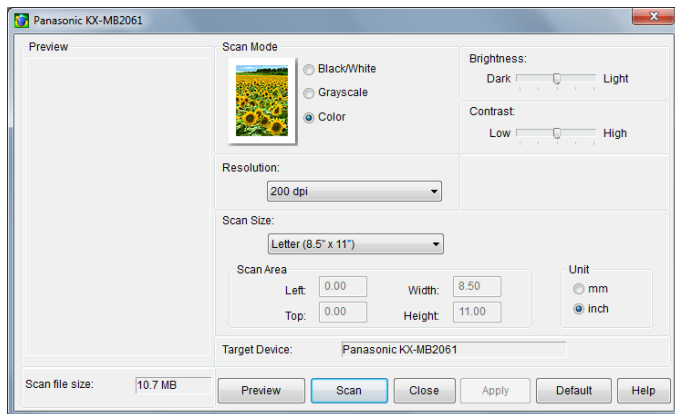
Panasonic KX-MB2061

Preview

Scan Mode
Black/White
Grayscale
Color

Brightness:
Dark Light

Contrast:
Low High

Resolution:
200 dpi

Scan Size:
Letter (8.5" x 11")

Scan Area
Left: 0.00
Width: 8.50
Top: 0.00
Height: 11.00

Unit
mm
inch

Target Device: Panasonic KX-MB2061

Scan file size: 10.7 MB

Preview Scan Close Apply Default Help